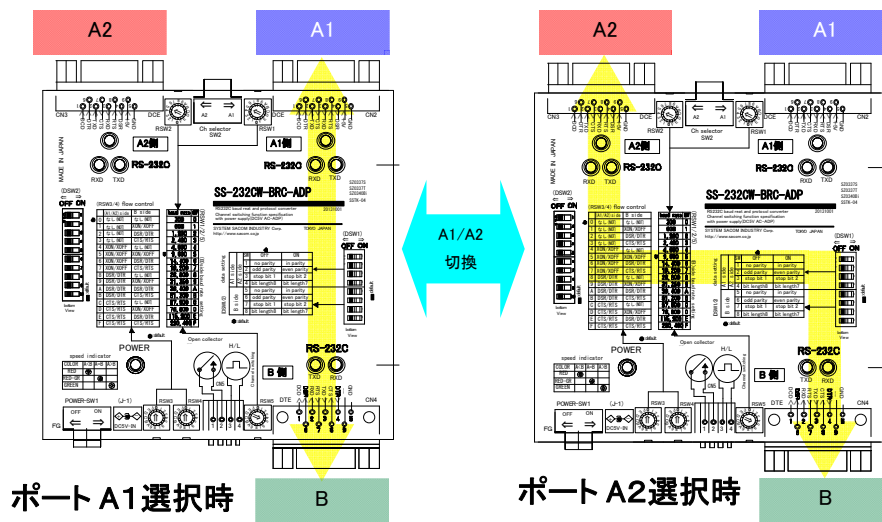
A2

A1

A2

A1

CN3

DCE

RSW2

Ch selector SW2

RSW1

DCE

CN2

A2側

A1側

RS-232C

RS-232C

RXD TXD

RXD TXD

MADE IN JAPAN

SS-232CW-BRC-ADP

RS232C baud rate and protocol converter
Channel switching function specification
with power supply(DC5V AC-ADP)

SYSTEM SACOM INDUSTRY Corp. TOKYO JAPAN

(DSW2)

OFF ON

(RSW3/4) flow control

(DSW1)

OFF ON

POWER

speed indicator

COLOR

RED

RED-GR

GREEN

Open collector

H/L

RS-232C

B側

TXD RXD

POWER-SW1

OFF ON

(J-1)

DC5V-IN

RSW3

RSW4

RSW5

DTE

CN4

FG

A1/A2
切換

ポートA1選択時

B

ポートA2選択時

B